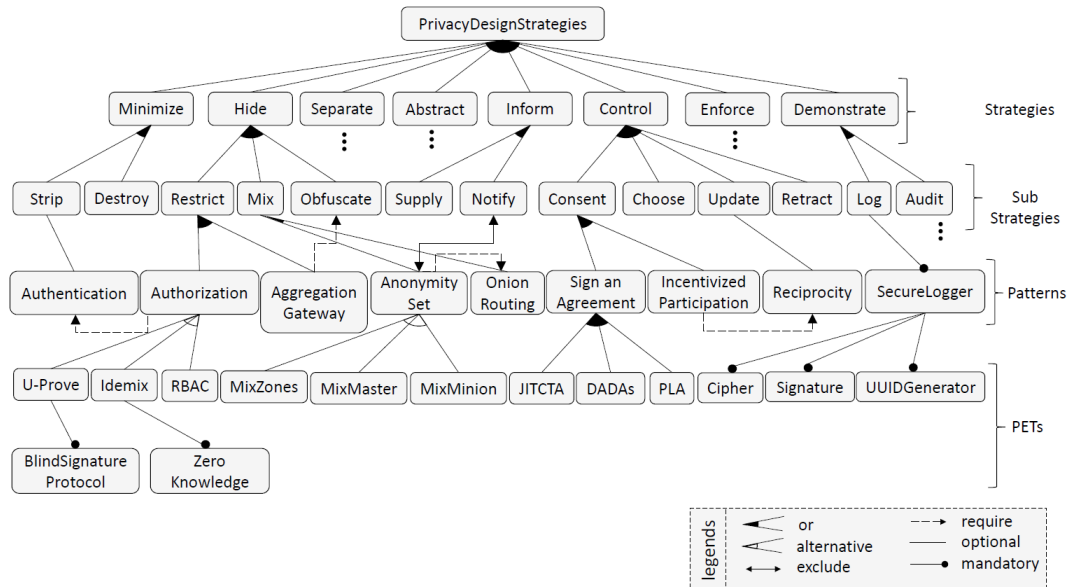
PrivacyDesignStrategies

Minimize
Hide
Separate
Abstract
Inform
Control
Enforce
Demonstrate
Strategies

Strip
Destroy
Restrict
Mix
Obfuscate
Supply
Notify
Consent
Choose
Update
Retract
Log
Audit
Sub Strategies

Authentication
Authorization
Aggregation Gateway
Anonymity Set
Onion Routing
Sign an Agreement
Incentivized Participation
Reciprocity
SecureLogger
Patterns

U-Prove
Idemix
RBAC
MixZones
MixMaster
MixMinion
JITCTA
DADAs
PLA
Cipher
Signature
UUIDGenerator
PETs

BlindSignature Protocol
Zero Knowledge

legends
or
alternative
exclude
require
optional
mandatory